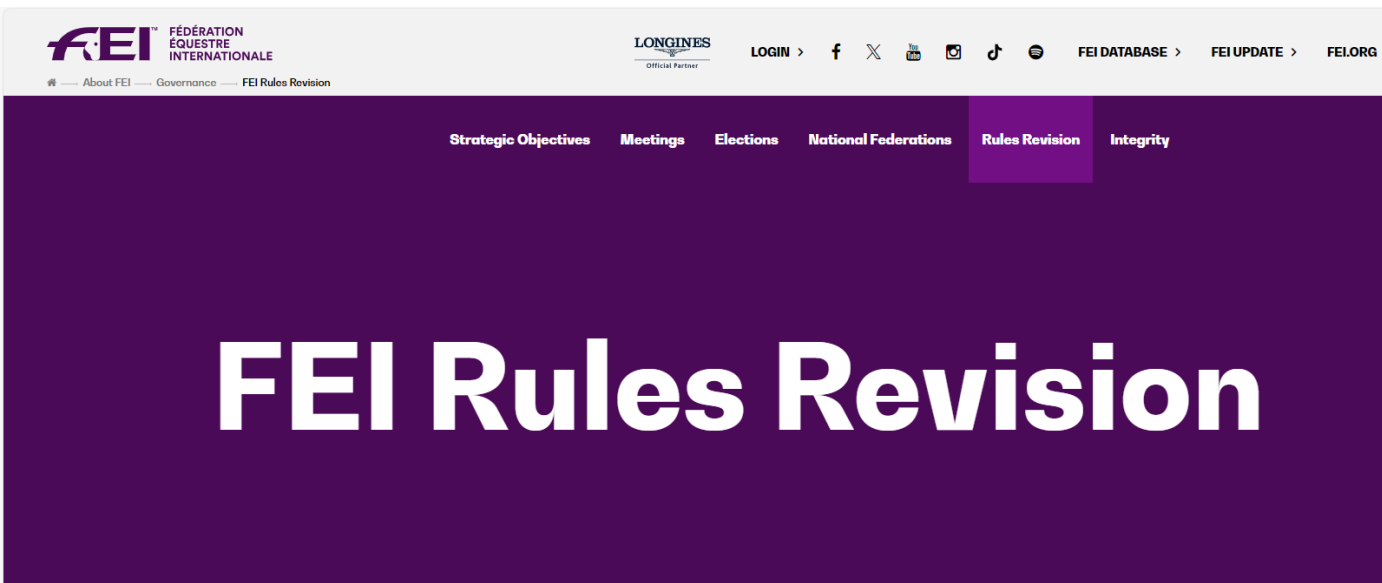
FEI™ FÉDÉRATION ÉQUESTRE INTERNATIONALE

About FEI — Governance — FEI Rules Revision

LONGINES Official Partner

LOGIN >

FEI DATABASE >

FEI UPDATE >

FEI.ORG

Strategic Objectives

Meetings

Elections

National Federations

Rules Revision

Integrity

FEI Rules Revision